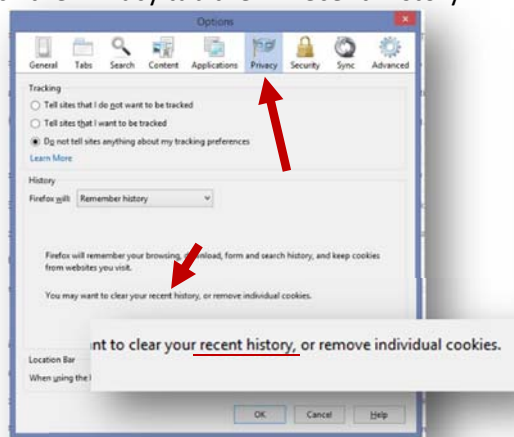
Options

General Tabs Search Content Applications Privacy Security Sync Advanced

Tracking

Tell sites that I do not want to be tracked

Tell sites that I want to be tracked

Do not tell sites anything about my tracking preferences

Learn More

History

Firefox will: Remember history

Firefox will remember your browsing, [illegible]load, form and search history, and keep cookies from websites you visit.

You may want to clear your recent history, or remove individual cookies.

nt to clear your recent history, or remove individual cookies.

Location Bar

When using the l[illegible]

OK Cancel Help